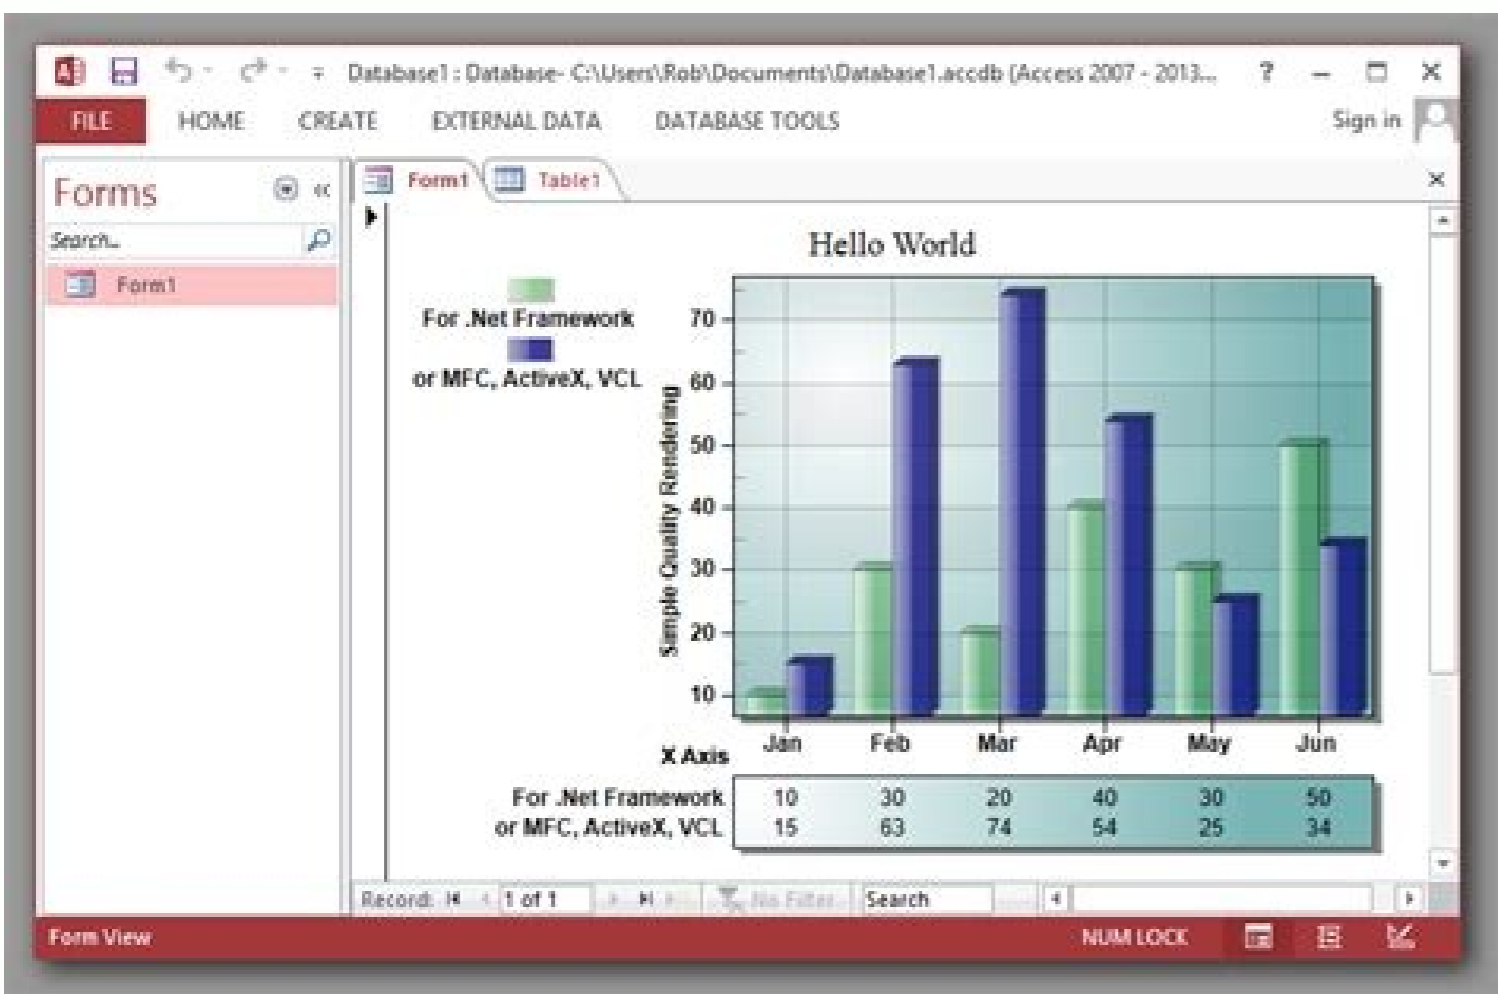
Database1 : Database- C:\Users\Rob\Documents\Database1.accdb (Access 2007 - 2013...

?

FILE HOME CREATE EXTERNAL DATA DATABASE TOOLS

Sign in

Forms

Search...

Form1

Form1 Table1

Hello World

For .Net Framework

or MFC, ActiveX, VCL

Simple Quality Rendering

70
60
50
40
30
20
10

X Axis

Jan Feb Mar Apr May Jun

| | Jan | Feb | Mar | Apr | May | Jun |
|---|---|---|---|---|---|---|
| For .Net Framework | 10 | 30 | 20 | 40 | 30 | 50 |
| or MFC, ActiveX, VCL | 15 | 63 | 74 | 54 | 25 | 34 |

Record: 1 of 1 No Filter Search

Form View NUM LOCK